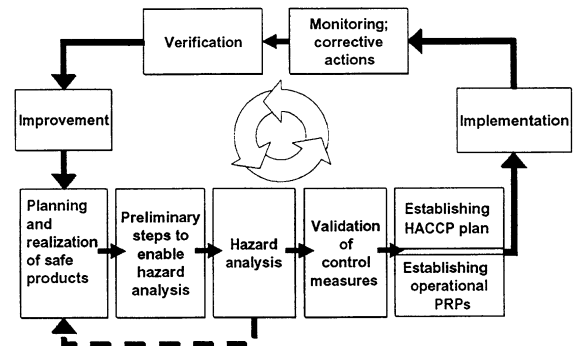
Verification

Monitoring; corrective actions

Improvement

Implementation

Planning and realization of safe products

Preliminary steps to enable hazard analysis

Hazard analysis

Validation of control measures

Establishing HACCP plan

Establishing operational PRPs